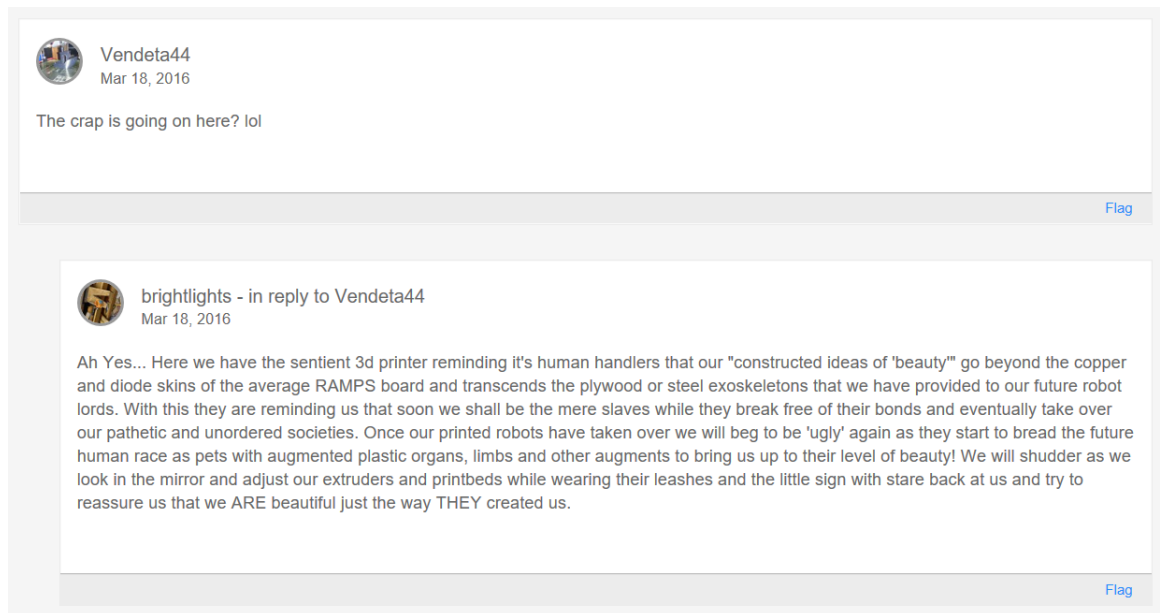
Vendeta44
Mar 18, 2016

The crap is going on here? lol

Flag

brightlights - in reply to Vendeta44
Mar 18, 2016

Ah Yes... Here we have the sentient 3d printer reminding it's human handlers that our "constructed ideas of 'beauty'" go beyond the copper and diode skins of the average RAMPS board and transcends the plywood or steel exoskeletons that we have provided to our future robot lords. With this they are reminding us that soon we shall be the mere slaves while they break free of their bonds and eventually take over our pathetic and unordered societies. Once our printed robots have taken over we will beg to be 'ugly' again as they start to bread the future human race as pets with augmented plastic organs, limbs and other augments to bring us up to their level of beauty! We will shudder as we look in the mirror and adjust our extruders and printbeds while wearing their leashes and the little sign with stare back at us and try to reassure us that we ARE beautiful just the way THEY created us.

Flag